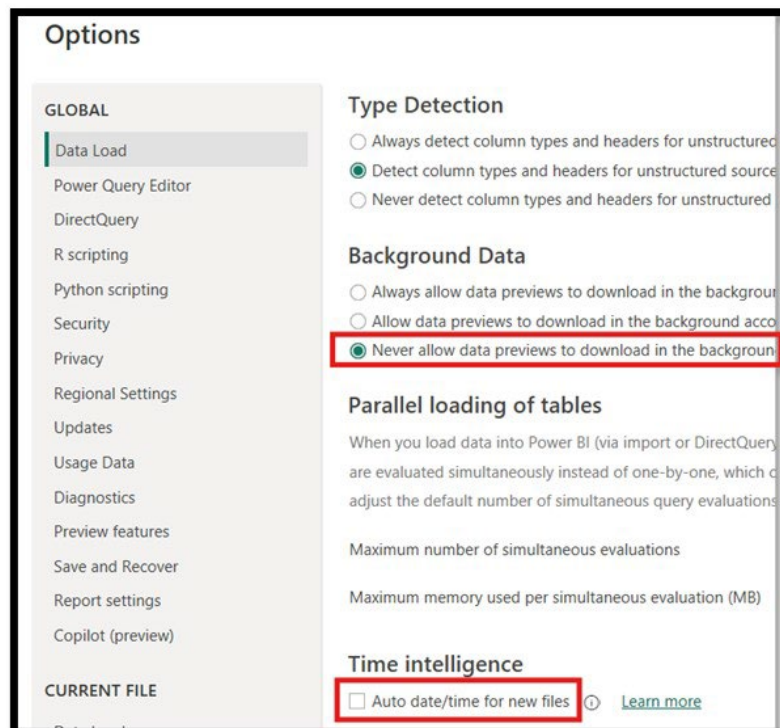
Options

GLOBAL

Data Load

Power Query Editor

DirectQuery

R scripting

Python scripting

Security

Privacy

Regional Settings

Updates

Usage Data

Diagnostics

Preview features

Save and Recover

Report settings

Copilot (preview)

CURRENT FILE

Type Detection

Always detect column types and headers for unstructured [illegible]

Detect column types and headers for unstructured source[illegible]

Never detect column types and headers for unstructured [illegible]

Background Data

Always allow data previews to download in the backgrou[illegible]

Allow data previews to download in the background acco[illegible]

Never allow data previews to download in the backgroun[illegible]

Parallel loading of tables

When you load data into Power BI (via import or DirectQuery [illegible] are evaluated simultaneously instead of one-by-one, which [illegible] adjust the default number of simultaneous query evaluations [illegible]

Maximum number of simultaneous evaluations

Maximum memory used per simultaneous evaluation (MB)

Time intelligence

Auto date/time for new files

Learn more